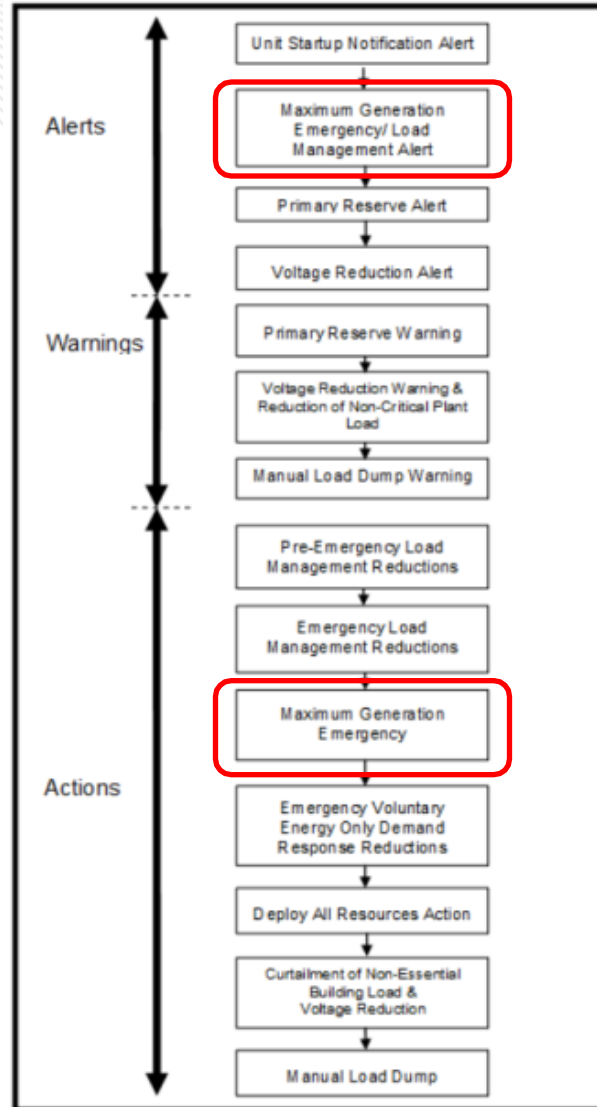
Alerts

Unit Startup Notification Alert

Maximum Generation Emergency/ Load Management Alert

Primary Reserve Alert

Voltage Reduction Alert

Warnings

Primary Reserve Warning

Voltage Reduction Warning & Reduction of Non-Critical Plant Load

Manual Load Dump Warning

Actions

Pre-Emergency Load Management Reductions

Emergency Load Management Reductions

Maximum Generation Emergency

Emergency Voluntary Energy Only Demand Response Reductions

Deploy All Resources Action

Curtailment of Non-Essential Building Load & Voltage Reduction

Manual Load Dump